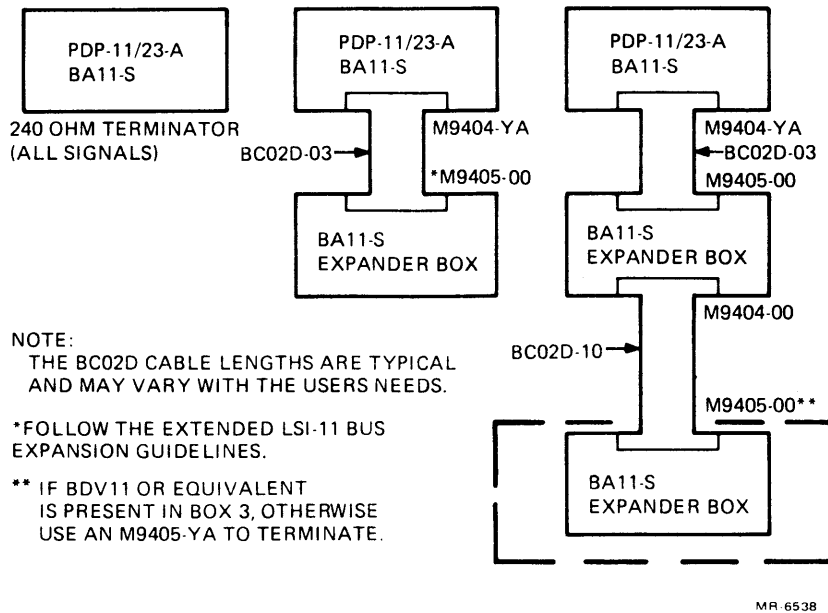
PDP-11/23-A
BA11-S

240 OHM TERMINATOR
(ALL SIGNALS)

PDP-11/23-A
BA11-S

BC02D-03

M9404-YA

*M9405-00

BA11-S
EXPANDER BOX

PDP-11/23-A
BA11-S

M9404-YA

BC02D-03

M9405-00

BA11-S
EXPANDER BOX

M9404-00

BC02D-10

M9405-00**

BA11-S
EXPANDER BOX

NOTE:
THE BC02D CABLE LENGTHS ARE TYPICAL AND MAY VARY WITH THE USERS NEEDS.

*FOLLOW THE EXTENDED LSI-11 BUS EXPANSION GUIDELINES.

** IF BDV11 OR EQUIVALENT IS PRESENT IN BOX 3, OTHERWISE USE AN M9405-YA TO TERMINATE.

MR-6538